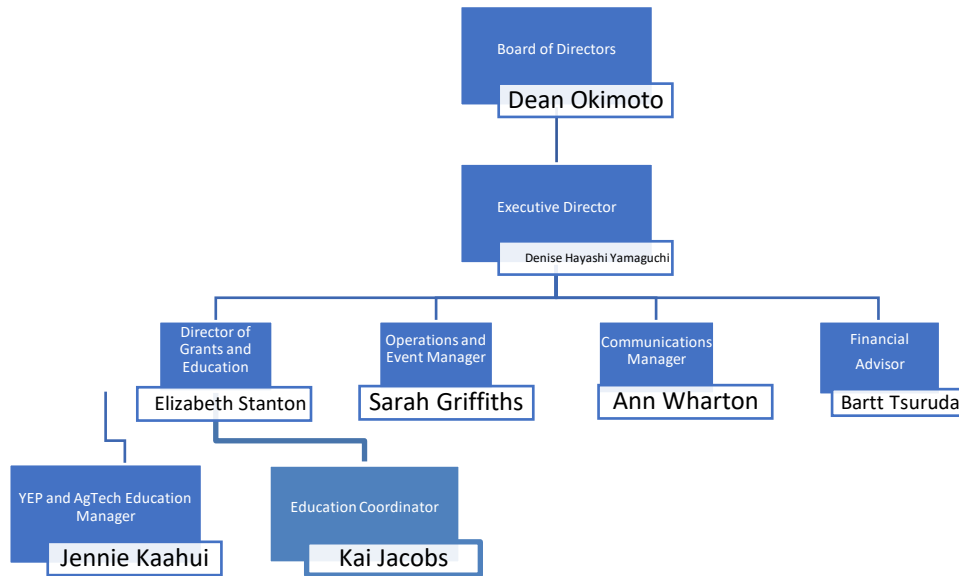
Board of Directors
Dean Okimoto

Executive Director
Denise Hayashi Yamaguchi

Director of Grants and Education
Elizabeth Stanton

Operations and Event Manager
Sarah Griffiths

Communications Manager
Ann Wharton

Financial Advisor
Bartt Tsuruda

YEP and AgTech Education Manager
Jennie Kaahui

Education Coordinator
Kai Jacobs